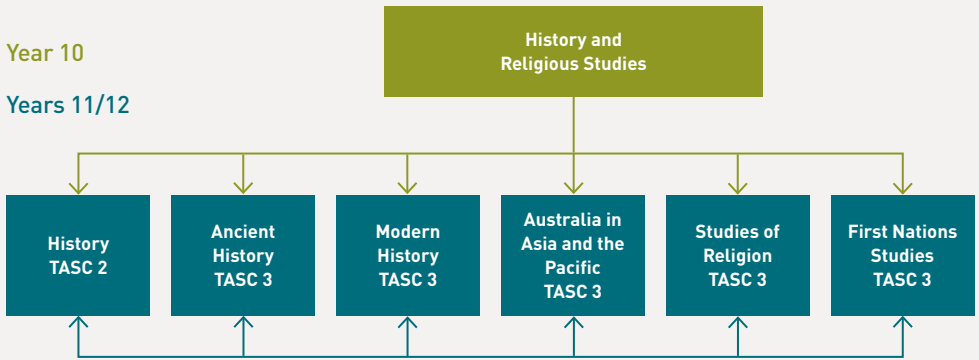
Year 10

Years 11/12

History and Religious Studies

History TASC 2

Ancient History TASC 3

Modern History TASC 3

Australia in Asia and the Pacific TASC 3

Studies of Religion TASC 3

First Nations Studies TASC 3